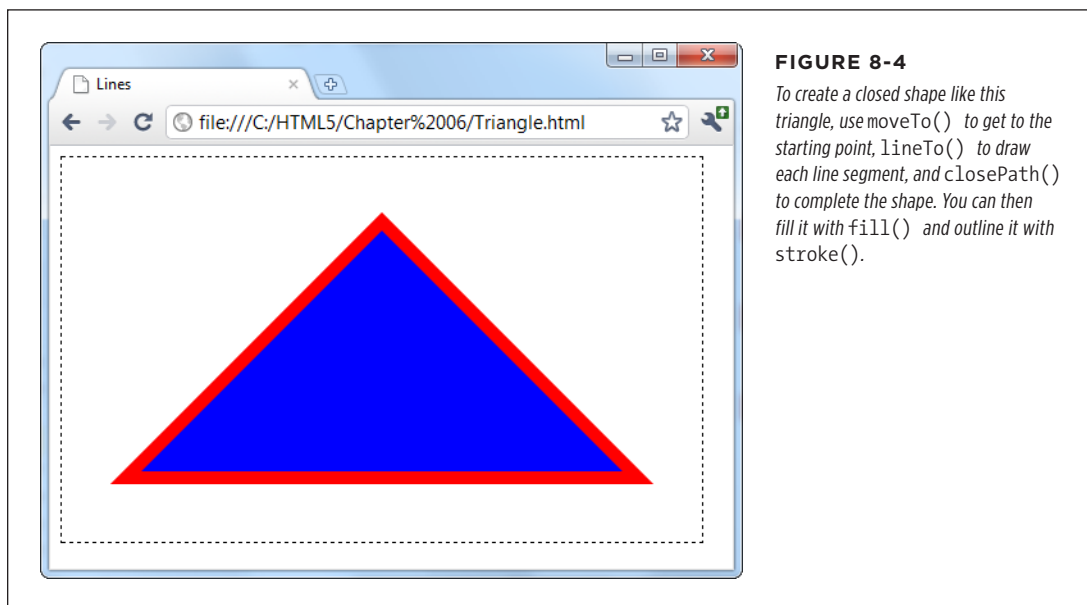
Lines

file:///C:/HTML5/Chapter%2006/Triangle.html

FIGURE 8-4

To create a closed shape like this triangle, use moveTo() to get to the starting point, lineTo() to draw each line segment, and closePath() to complete the shape. You can then fill it with fill() and outline it with stroke().